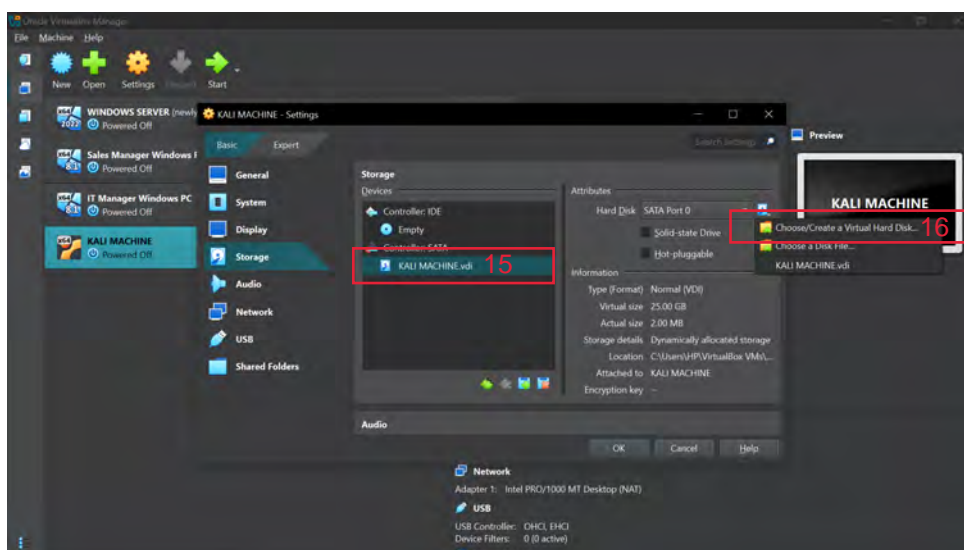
Oracle VirtualBox Manager
File Machine Help
New Open Settings Discard Start
WINDOWS SERVER (newly
2022 Powered Off
Sales Manager Windows
Powered Off
IT Manager Windows PC
Powered Off
KALI MACHINE
Powered Off

KALI MACHINE - Settings
Basic Expert
Search Settings
General
System
Display
Storage
Audio
Network
USB
Shared Folders

Storage
Devices
Controller: IDE
Empty
Controller: SATA
KALI MACHINE.vdi
15

Attributes
Hard Disk SATA Port 0
Solid-state Drive
Hot-pluggable
Information
Type (Format) Normal (VDI)
Virtual size 25.00 GB
Actual size 2.00 MB
Storage details Dynamically allocated storage
Location C:\Users\HP\VirtualBox VMs\...
Attached to KALI MACHINE
Encryption key --

Choose/Create a Virtual Hard Disk...
16
Choose a Disk File...
KALI MACHINE.vdi

Audio
OK Cancel Help

Preview
KALI MACHINE

Network
Adapter 1: Intel PRO/1000 MT Desktop (NAT)
USB
USB Controller: OHCI, EHCI
Device Filters: 0 (0 active)